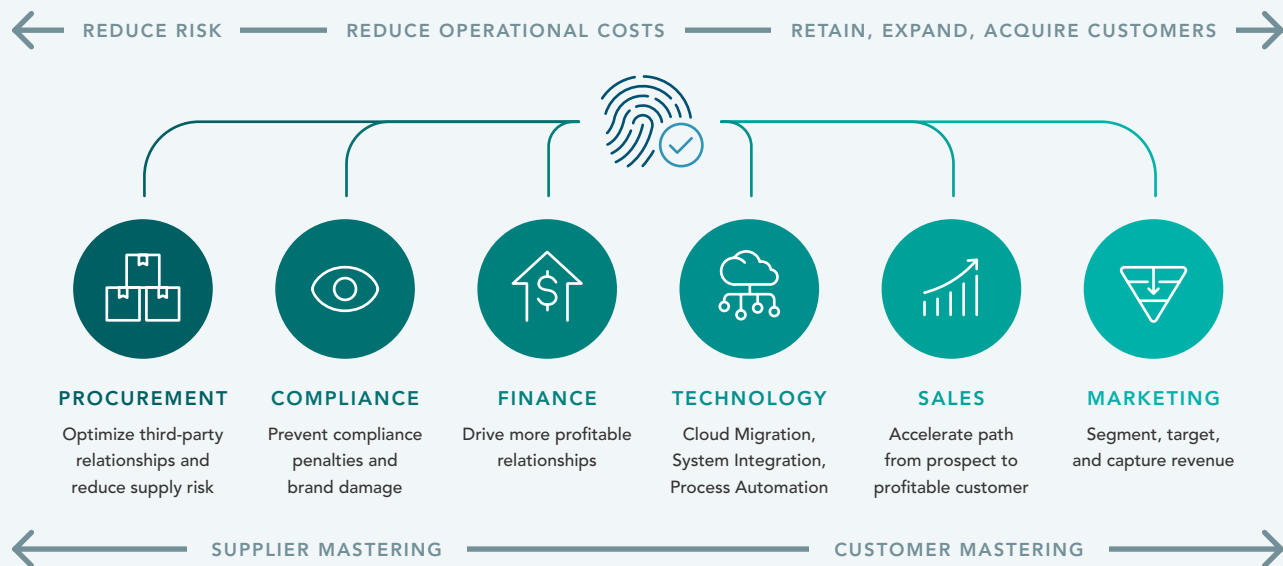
REDUCE RISK — REDUCE OPERATIONAL COSTS — RETAIN, EXPAND, ACQUIRE CUSTOMERS

PROCUREMENT
Optimize third-party relationships and reduce supply risk

COMPLIANCE
Prevent compliance penalties and brand damage

FINANCE
Drive more profitable relationships

TECHNOLOGY
Cloud Migration, System Integration, Process Automation

SALES
Accelerate path from prospect to profitable customer

MARKETING
Segment, target, and capture revenue

SUPPLIER MASTERING — CUSTOMER MASTERING